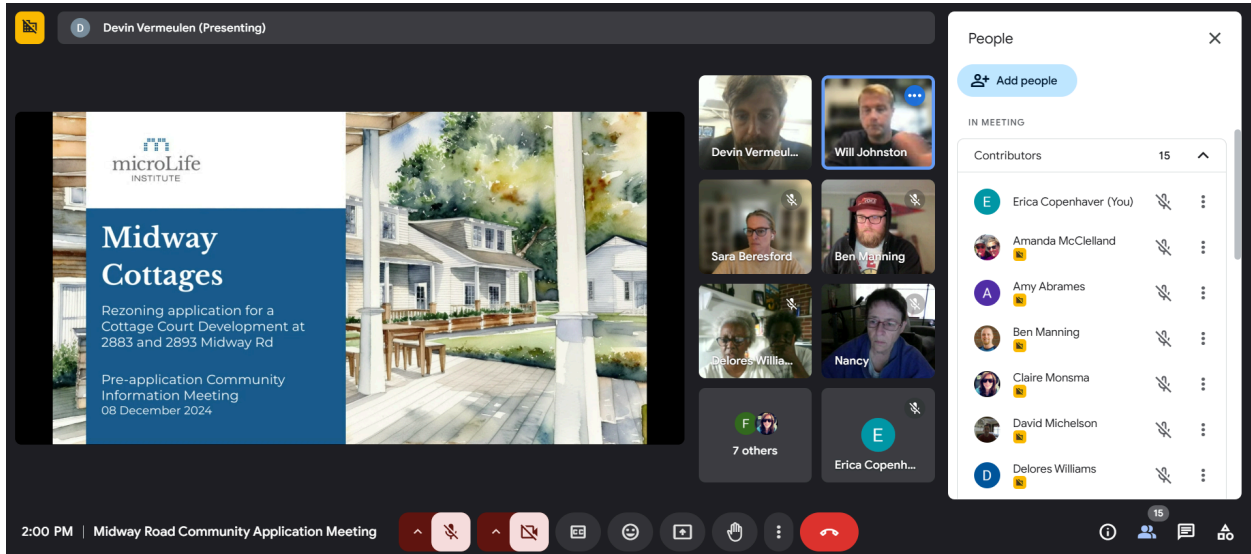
D Devin Vermeulen (Presenting)

microLife INSTITUTE

Midway Cottages

Rezoning application for a Cottage Court Development at 2883 and 2893 Midway Rd

Pre-application Community Information Meeting
08 December 2024

Devin Vermeul...
Will Johnston
Sara Beresford
Ben Manning
Delores Willia...
Nancy
F
7 others
E
Erica Copenh...

People
Add people
IN MEETING
Contributors 15
E Erica Copenhaver (You)
Amanda McClelland
A Amy Abrames
Ben Manning
Claire Monsma
David Michelson
D Delores Williams

2:00 PM | Midway Road Community Application Meeting
15